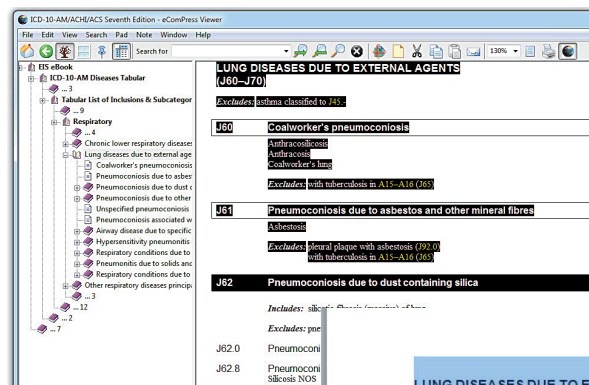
ICD-10-AM/ACHI/ACS Seventh Edition - eComPress Viewer

File Edit View Search Pad Note Window Help

Search for

130%

EIS eBook
ICD-10-AM Diseases Tabular
... 3
Tabular List of Inclusions & Subcategor
... 9
Respiratory
... 4
Chronic lower respiratory diseases
Lung diseases due to external age
Coalworker's pneumoconiosis
Pneumoconiosis due to asbes
Pneumoconiosis due to dust c
Pneumoconiosis due to other
Unspecified pneumoconiosis
Pneumoconiosis associated w
Airway disease due to specific
Hypersensitivity pneumonitis
Respiratory conditions due to
Pneumonitis due to solids and
Respiratory conditions due to
Other respiratory diseases principa
... 3
... 12
... 2
... 7

LUNG DISEASES DUE TO EXTERNAL AGENTS (J60–J70)

Excludes: asthma classified to J45.-

J60 Coalworker's pneumoconiosis

Anthracosilicosis
Anthracosis
Coalworker's lung

Excludes: with tuberculosis in A15–A16 (J65)

J61 Pneumoconiosis due to asbestos and other mineral fibres

Asbestosis

Excludes: pleural plaque with asbestosis (J92.0)
with tuberculosis in A15–A16 (J65)

J62 Pneumoconiosis due to dust containing silica

Includes: silicotic fibrosis (massive) of lung

Excludes: pne

J62.0 Pneumoco

J62.8 Pneumoco
Silicosis NOS

LUNG DISEASES DUE TO E